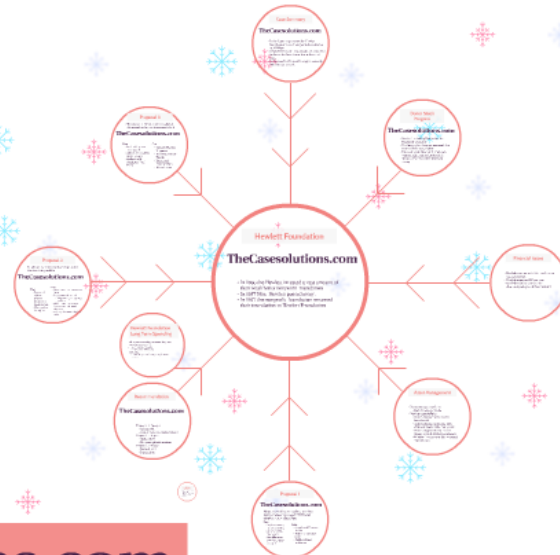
Case Summary

TheCasesolutions.com

Proposal 3

TheCasesolutions.com

Grant Team Proposal

TheCasesolutions.com

Hewlett Foundation

TheCasesolutions.com

Proposal 2

TheCasesolutions.com

Potential Issues

Hewlett Foundation Long Term Goals

Board Foundation

TheCasesolutions.com

Grant Assignment

Proposal 1

TheCasesolutions.com

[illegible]